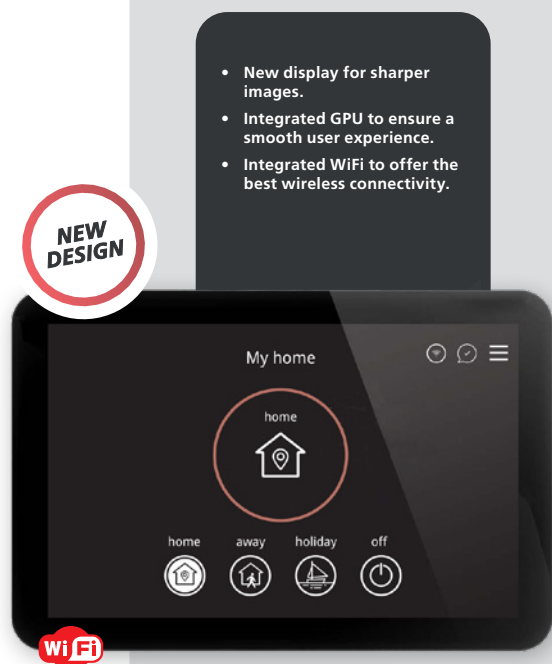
- New display for sharper images.
- Integrated GPU to ensure a smooth user experience.
- Integrated WiFi to offer the best wireless connectivity.

NEW DESIGN

My home

home

home away holiday off

Wi Fi